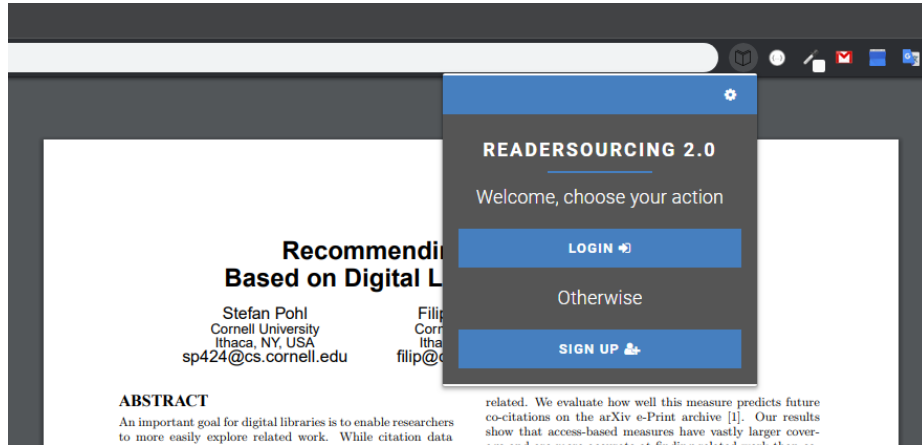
READERSOURCING 2.0

Welcome, choose your action

LOGIN

Otherwise

SIGN UP

Recommendi
Based on Digital L

Stefan Pohl
Cornell University
Ithaca, NY, USA
sp424@cs.cornell.edu

Filip
Corn
Itha
filip@c

ABSTRACT
An important goal for digital libraries is to enable researchers to more easily explore related work. While citation data

related. We evaluate how well this measure predicts future co-citations on the arXiv e-Print archive [1]. Our results show that access-based measures have vastly larger cover-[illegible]